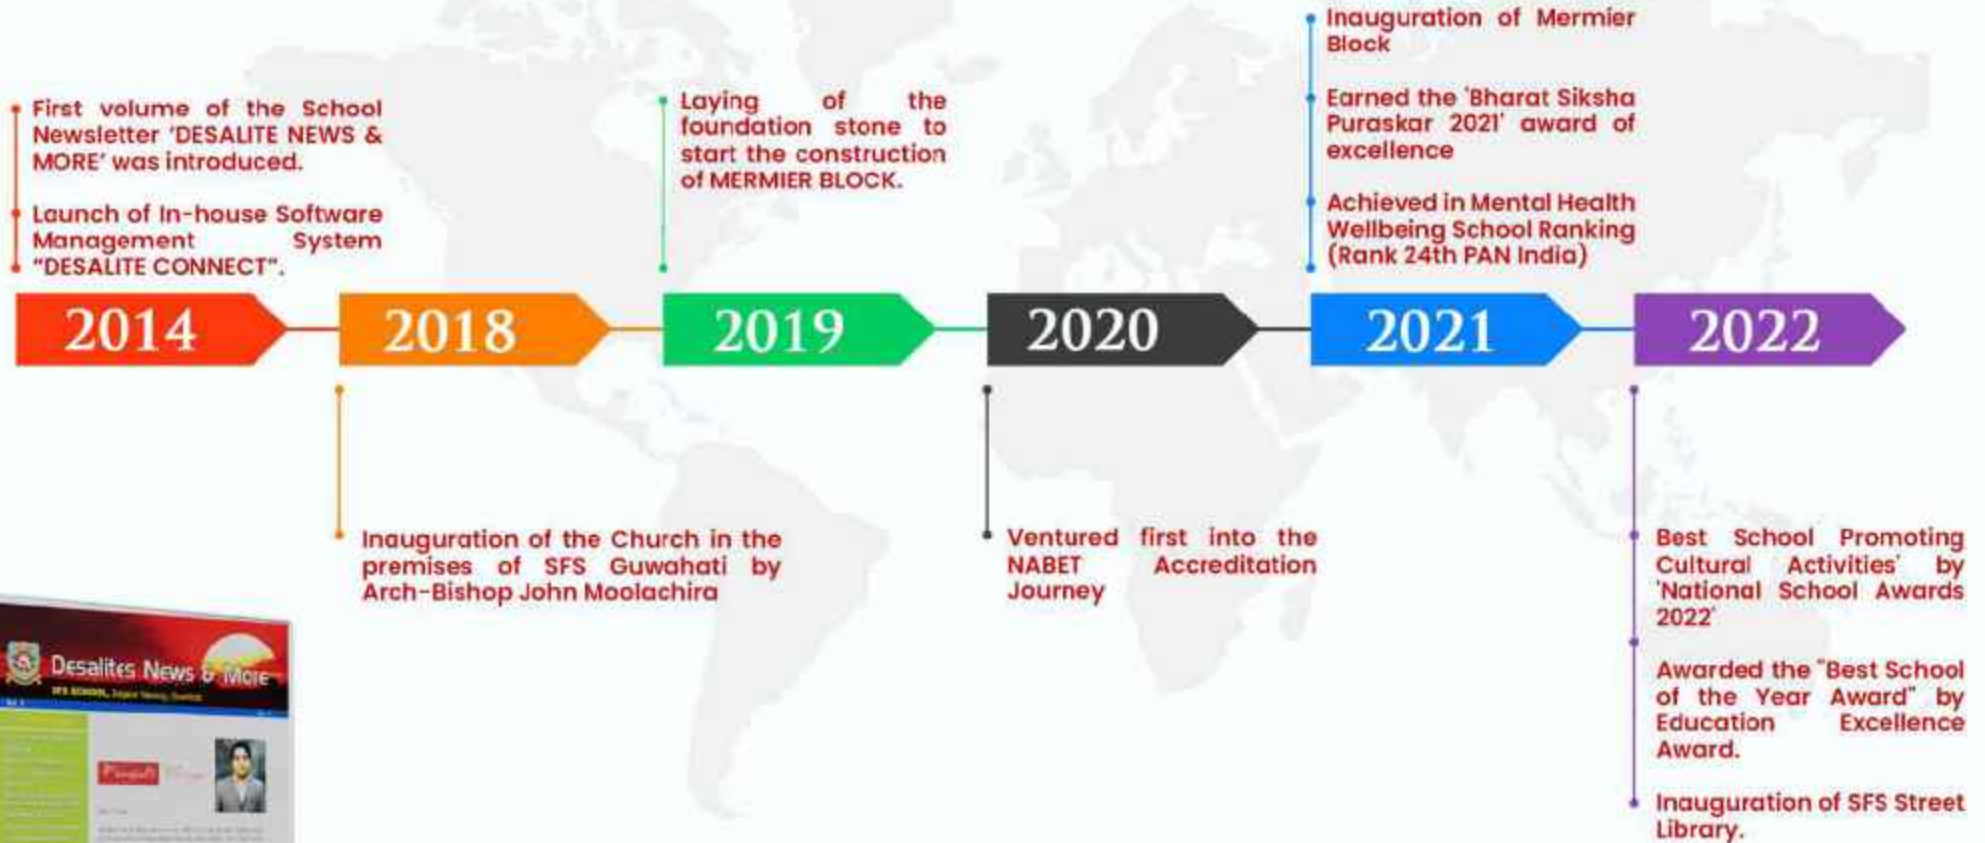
First volume of the School Newsletter 'DESALITE NEWS & MORE' was introduced.

Launch of In-house Software Management System "DESALITE CONNECT".

Laying of the foundation stone to start the construction of MERMIER BLOCK.

Inauguration of Mermier Block

Earned the 'Bharat Siksha Puraskar 2021' award of excellence

Achieved in Mental Health Wellbeing School Ranking (Rank 24th PAN India)

2014

2018

2019

2020

2021

2022

Inauguration of the Church in the premises of SFS Guwahati by Arch-Bishop John Moolachira

Ventured first into the NABET Accreditation Journey

Best School Promoting Cultural Activities' by 'National School Awards 2022'

Awarded the "Best School of the Year Award" by Education Excellence Award.

Inauguration of SFS Street Library.

Desalites News & More

SFS SCHOOL, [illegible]